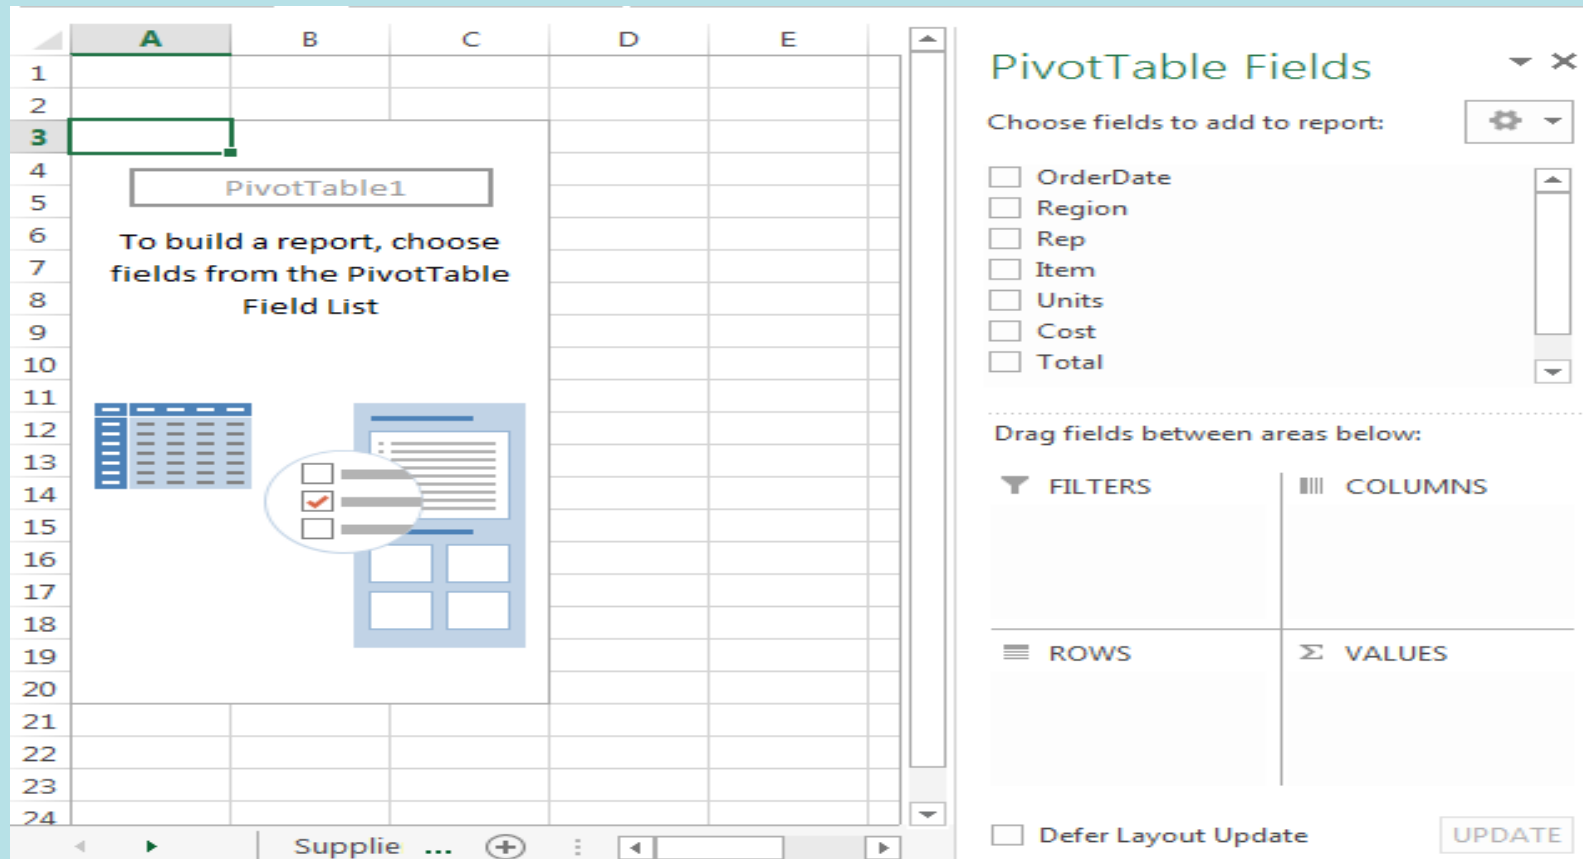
A B C D E

1
2
3
4
5
6
7
8
9
10
11
12
13
14
15
16
17
18
19
20
21
22
23
24

PivotTable1

To build a report, choose fields from the PivotTable Field List

Supplie ...

PivotTable Fields

Choose fields to add to report:

OrderDate
Region
Rep
Item
Units
Cost
Total

Drag fields between areas below:

FILTERS
COLUMNS
ROWS
$\Sigma$ VALUES

Defer Layout Update
UPDATE